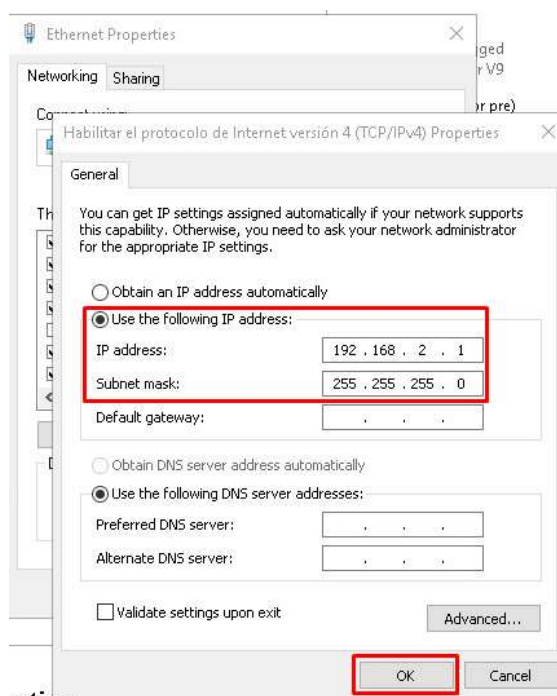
Ethernet Properties

Networking Sharing

Co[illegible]

Th

D

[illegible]ged
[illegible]r V9
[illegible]r pre)

Habilitar el protocolo de Internet versión 4 (TCP/IPv4) Properties

General

You can get IP settings assigned automatically if your network supports this capability. Otherwise, you need to ask your network administrator for the appropriate IP settings.

Obtain an IP address automatically

Use the following IP address:

IP address: 192 . 168 . 2 . 1

Subnet mask: 255 . 255 . 255 . 0

Default gateway: . . .

Obtain DNS server address automatically

Use the following DNS server addresses:

Preferred DNS server: . . .

Alternate DNS server: . . .

Validate settings upon exit

Advanced...

OK Cancel